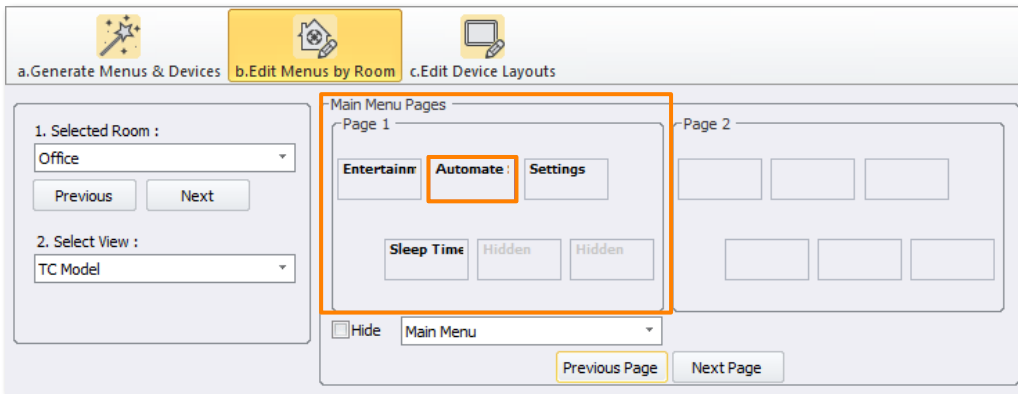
a.Generate Menus & Devices
b.Edit Menus by Room
c.Edit Device Layouts

1. Selected Room :
Office
Previous
Next

2. Select View :
TC Model

Main Menu Pages
Page 1
Entertainm
Automate
Settings
Sleep Time
Hidden
Hidden

Page 2

Hide
Main Menu
Previous Page
Next Page